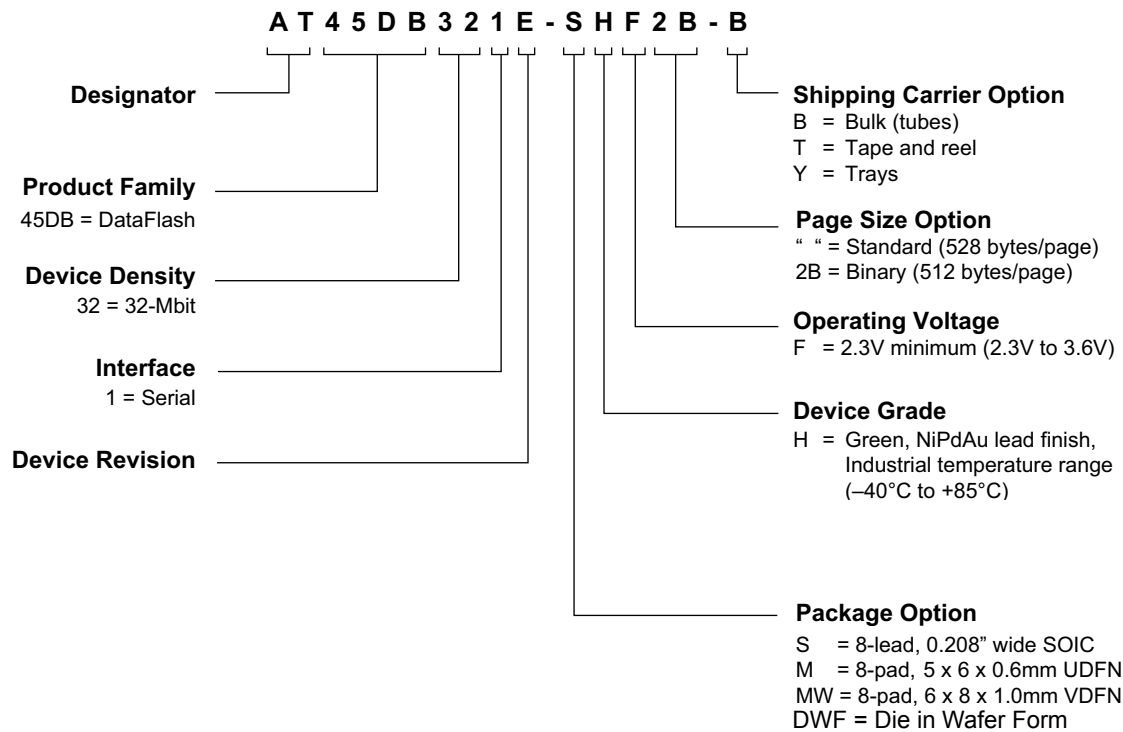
A T 4 5 D B 3 2 1 E - S H F 2 B - B

Designator

Product Family
45DB = DataFlash

Device Density
32 = 32-Mbit

Interface
1 = Serial

Device Revision

Shipping Carrier Option
B = Bulk (tubes)
T = Tape and reel
Y = Trays

Page Size Option
" " = Standard (528 bytes/page)
2B = Binary (512 bytes/page)

Operating Voltage
F = 2.3V minimum (2.3V to 3.6V)

Device Grade
H = Green, NiPdAu lead finish, Industrial temperature range (–40°C to +85°C)

Package Option
S = 8-lead, 0.208" wide SOIC
M = 8-pad, 5 x 6 x 0.6mm UDFN
MW = 8-pad, 6 x 8 x 1.0mm VDFN
DWF = Die in Wafer Form